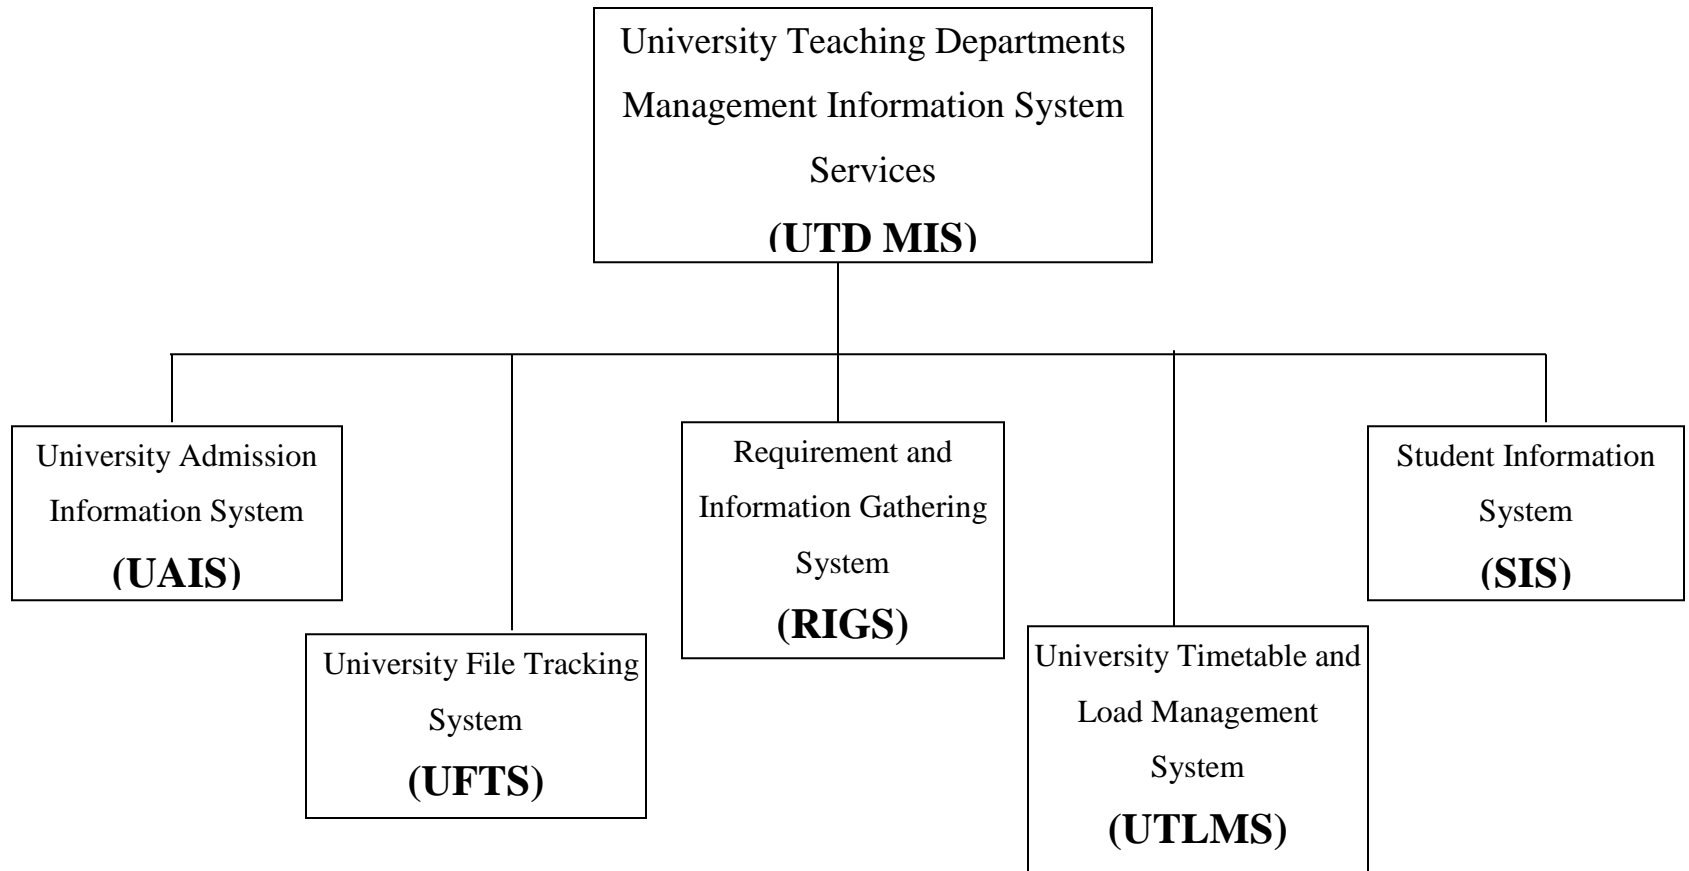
University Teaching Departments Management Information System Services
(UTD MIS)

University Admission Information System
(UAIS)

University File Tracking System
(UFTS)

Requirement and Information Gathering System
(RIGS)

University Timetable and Load Management System
(UTLMS)

Student Information System
(SIS)